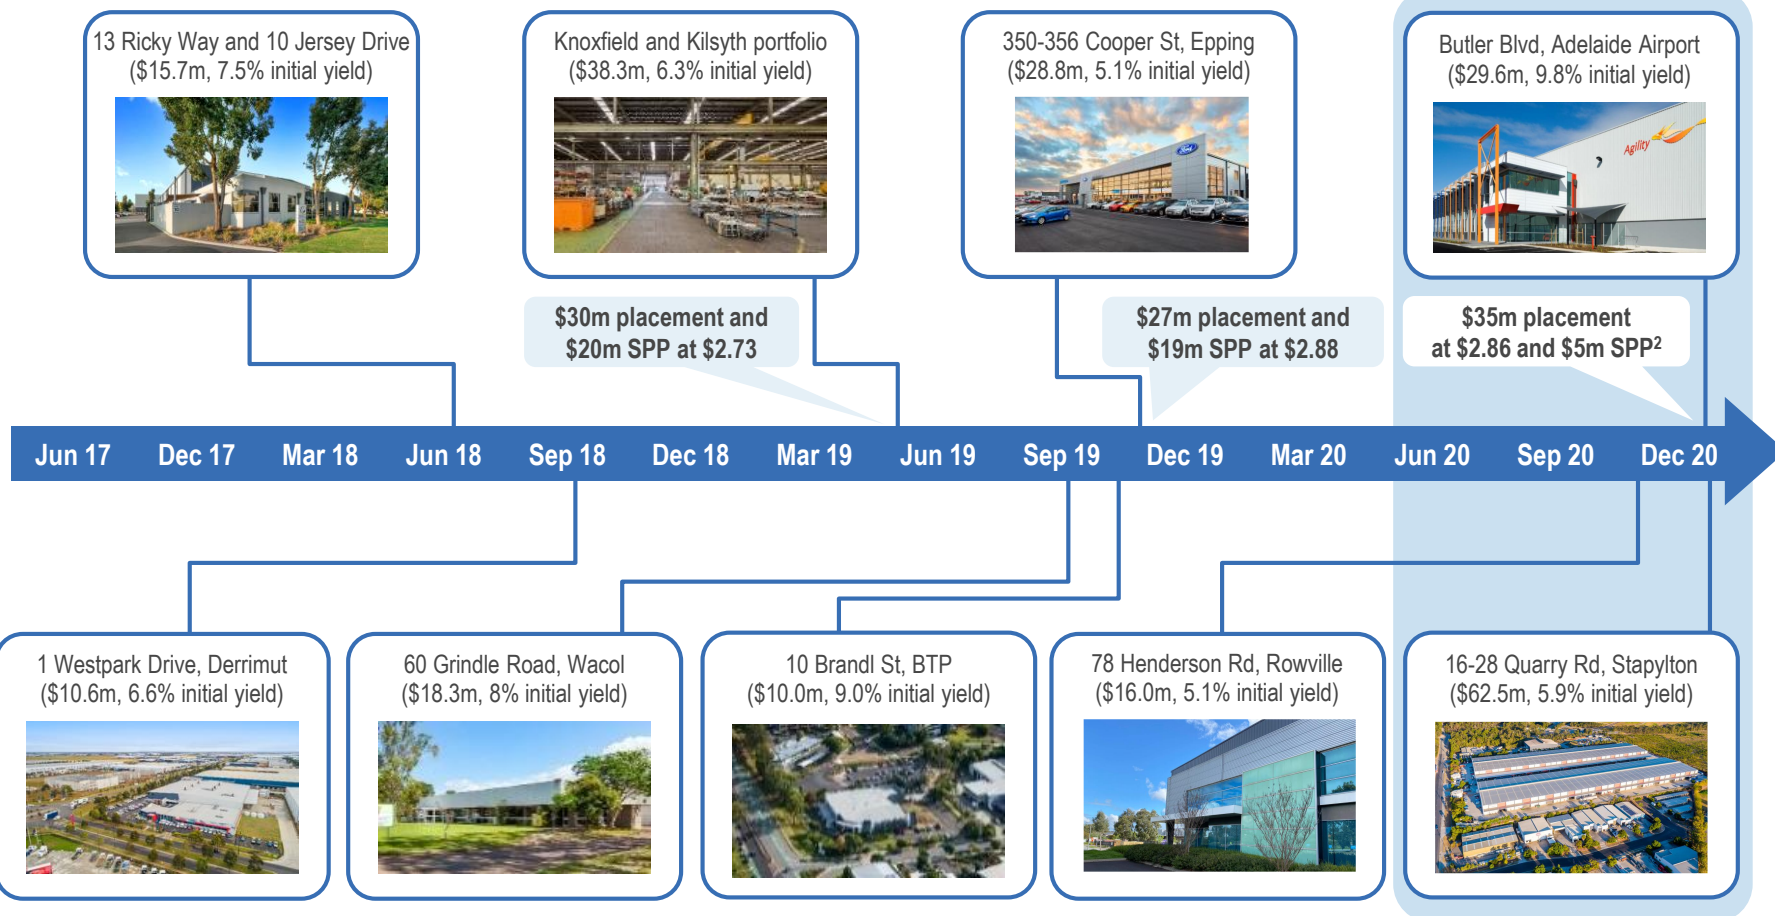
13 Ricky Way and 10 Jersey Drive
($15.7m, 7.5% initial yield)

Knoxfield and Kilsyth portfolio
($38.3m, 6.3% initial yield)

350-356 Cooper St, Epping
($28.8m, 5.1% initial yield)

Butler Blvd, Adelaide Airport
($29.6m, 9.8% initial yield)

Agility

$30m placement and
$20m SPP at $2.73

$27m placement and
$19m SPP at $2.88

$35m placement
at $2.86 and $5m SPP$^2$

Jun 17 Dec 17 Mar 18 Jun 18 Sep 18 Dec 18 Mar 19 Jun 19 Sep 19 Dec 19 Mar 20 Jun 20 Sep 20 Dec 20

1 Westpark Drive, Derrimut
($10.6m, 6.6% initial yield)

60 Grindle Road, Wacol
($18.3m, 8% initial yield)

10 Brandl St, BTP
($10.0m, 9.0% initial yield)

78 Henderson Rd, Rowville
($16.0m, 5.1% initial yield)

16-28 Quarry Rd, Stapylton
($62.5m, 5.9% initial yield)